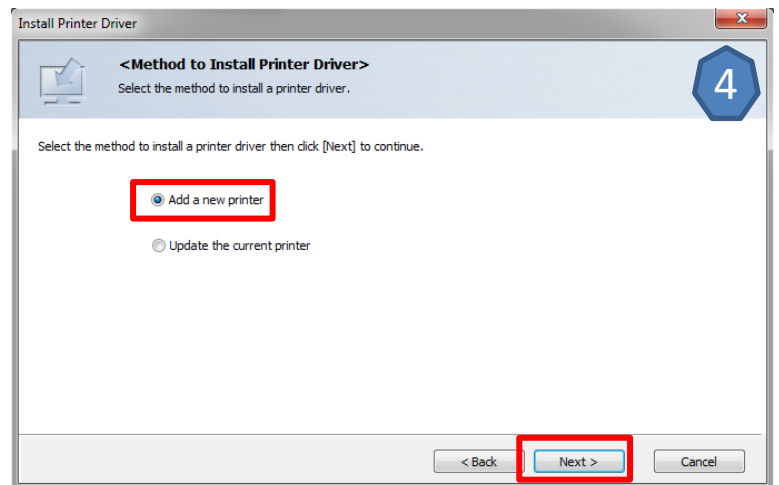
Install Printer Driver

<Method to Install Printer Driver>
Select the method to install a printer driver.

4

Select the method to install a printer driver then click [Next] to continue.

Add a new printer

Update the current printer

< Back
Next >
Cancel